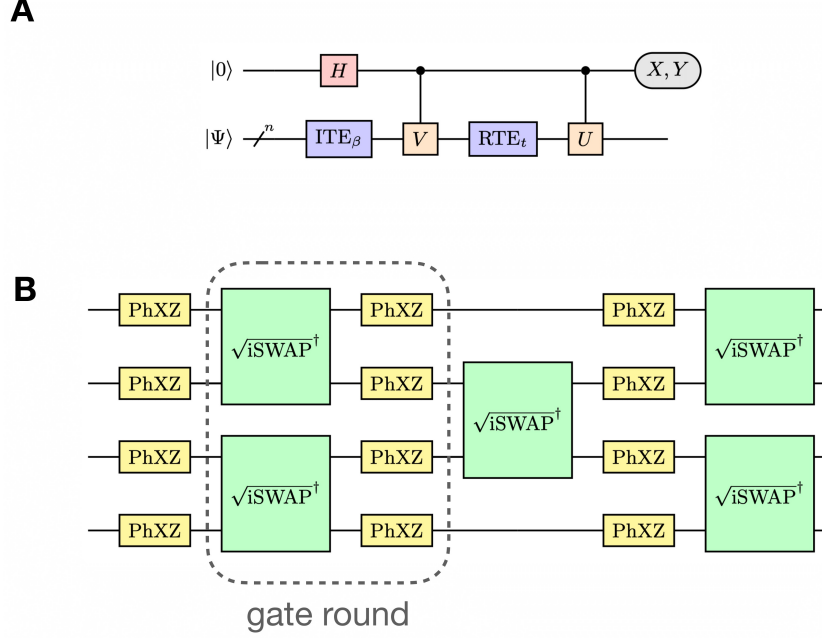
A

$|0\rangle$ $H$ $X, Y$

$|\Psi\rangle$ $n$ $\mathrm{ITE}_\beta$ $V$ $\mathrm{RTE}_t$ $U$

B

PhXZ $\sqrt{\mathrm{iSWAP}}^\dagger$ PhXZ PhXZ $\sqrt{\mathrm{iSWAP}}^\dagger$

PhXZ PhXZ $\sqrt{\mathrm{iSWAP}}^\dagger$ PhXZ

PhXZ $\sqrt{\mathrm{iSWAP}}^\dagger$ PhXZ PhXZ $\sqrt{\mathrm{iSWAP}}^\dagger$

PhXZ PhXZ PhXZ

gate round